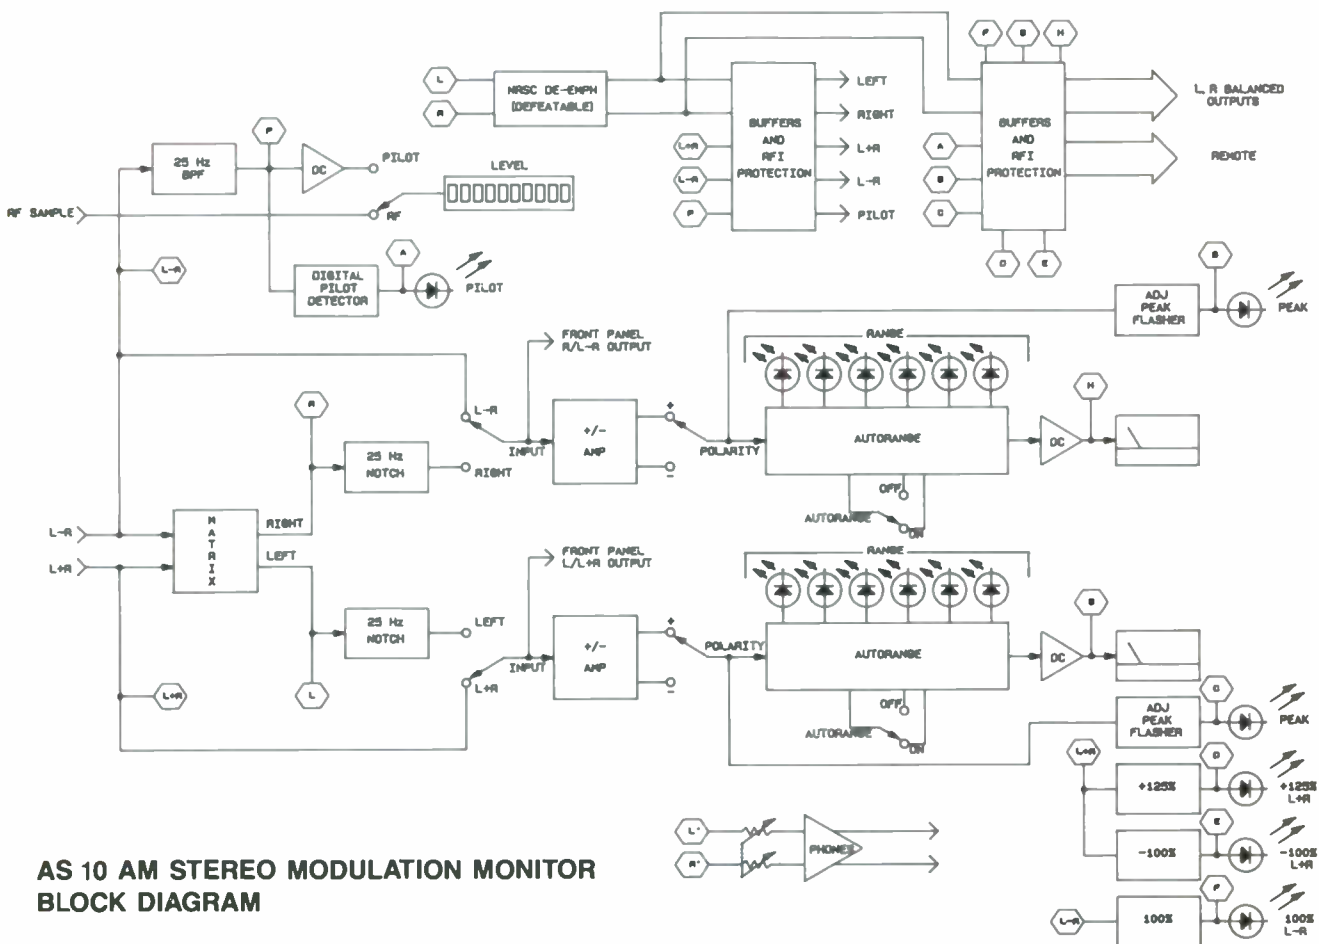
L
R
NRSC DE-EMPH (DEFEATABLE)
BUFFERS AND RFI PROTECTION
LEFT
RIGHT
L+R
L-R
PILOT
L+R
L-R
P
F
G
H
A
B
C
BUFFERS AND RFI PROTECTION
D
E
L, R BALANCED OUTPUTS
REMOTE

P
25 Hz BPF
DC
PILOT
LEVEL
RF SAMPLE
RF
L-R
A
DIGITAL PILOT DETECTOR
PILOT
B
ADJ PEAK FLASHER
PEAK
FRONT PANEL R/L-R OUTPUT
RANGE
H
R
L-R
INPUT
+/- AMP
+
-
POLARITY
AUTORANGE
DC
25 Hz NOTCH
RIGHT
OFF
AUTORANGE
ON
L-R
L+R
MATRIX
RIGHT
LEFT
FRONT PANEL L/L+R OUTPUT
RANGE
G
25 Hz NOTCH
LEFT
+/- AMP
+
-
POLARITY
AUTORANGE
DC
INPUT
L+R
L
L+R
OFF
AUTORANGE
ON
C
ADJ PEAK FLASHER
PEAK
L+R
D
+125%
+125% L+R
E
-100%
-100% L+R
L'
R'
PHONES
F
L-R
100%
100% L-R

AS 10 AM STEREO MODULATION MONITOR BLOCK DIAGRAM